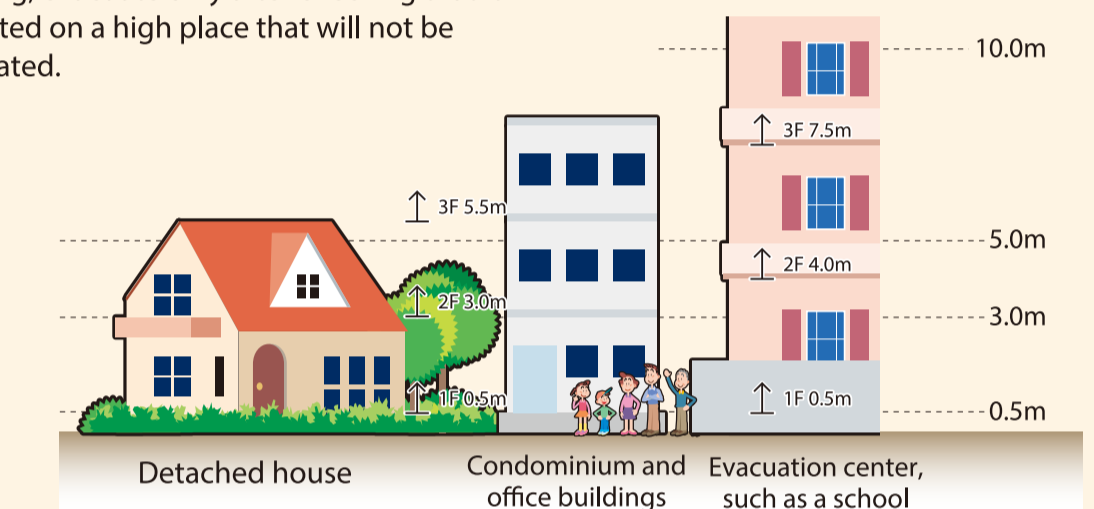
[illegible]
ted on a high place that will not be
ated.

10.0m

3F 7.5m

3F 5.5m

5.0m

2F 4.0m

2F 3.0m

3.0m

1F 0.5m

1F 0.5m

0.5m

Detached house

Condominium and office buildings

Evacuation center, such as a school